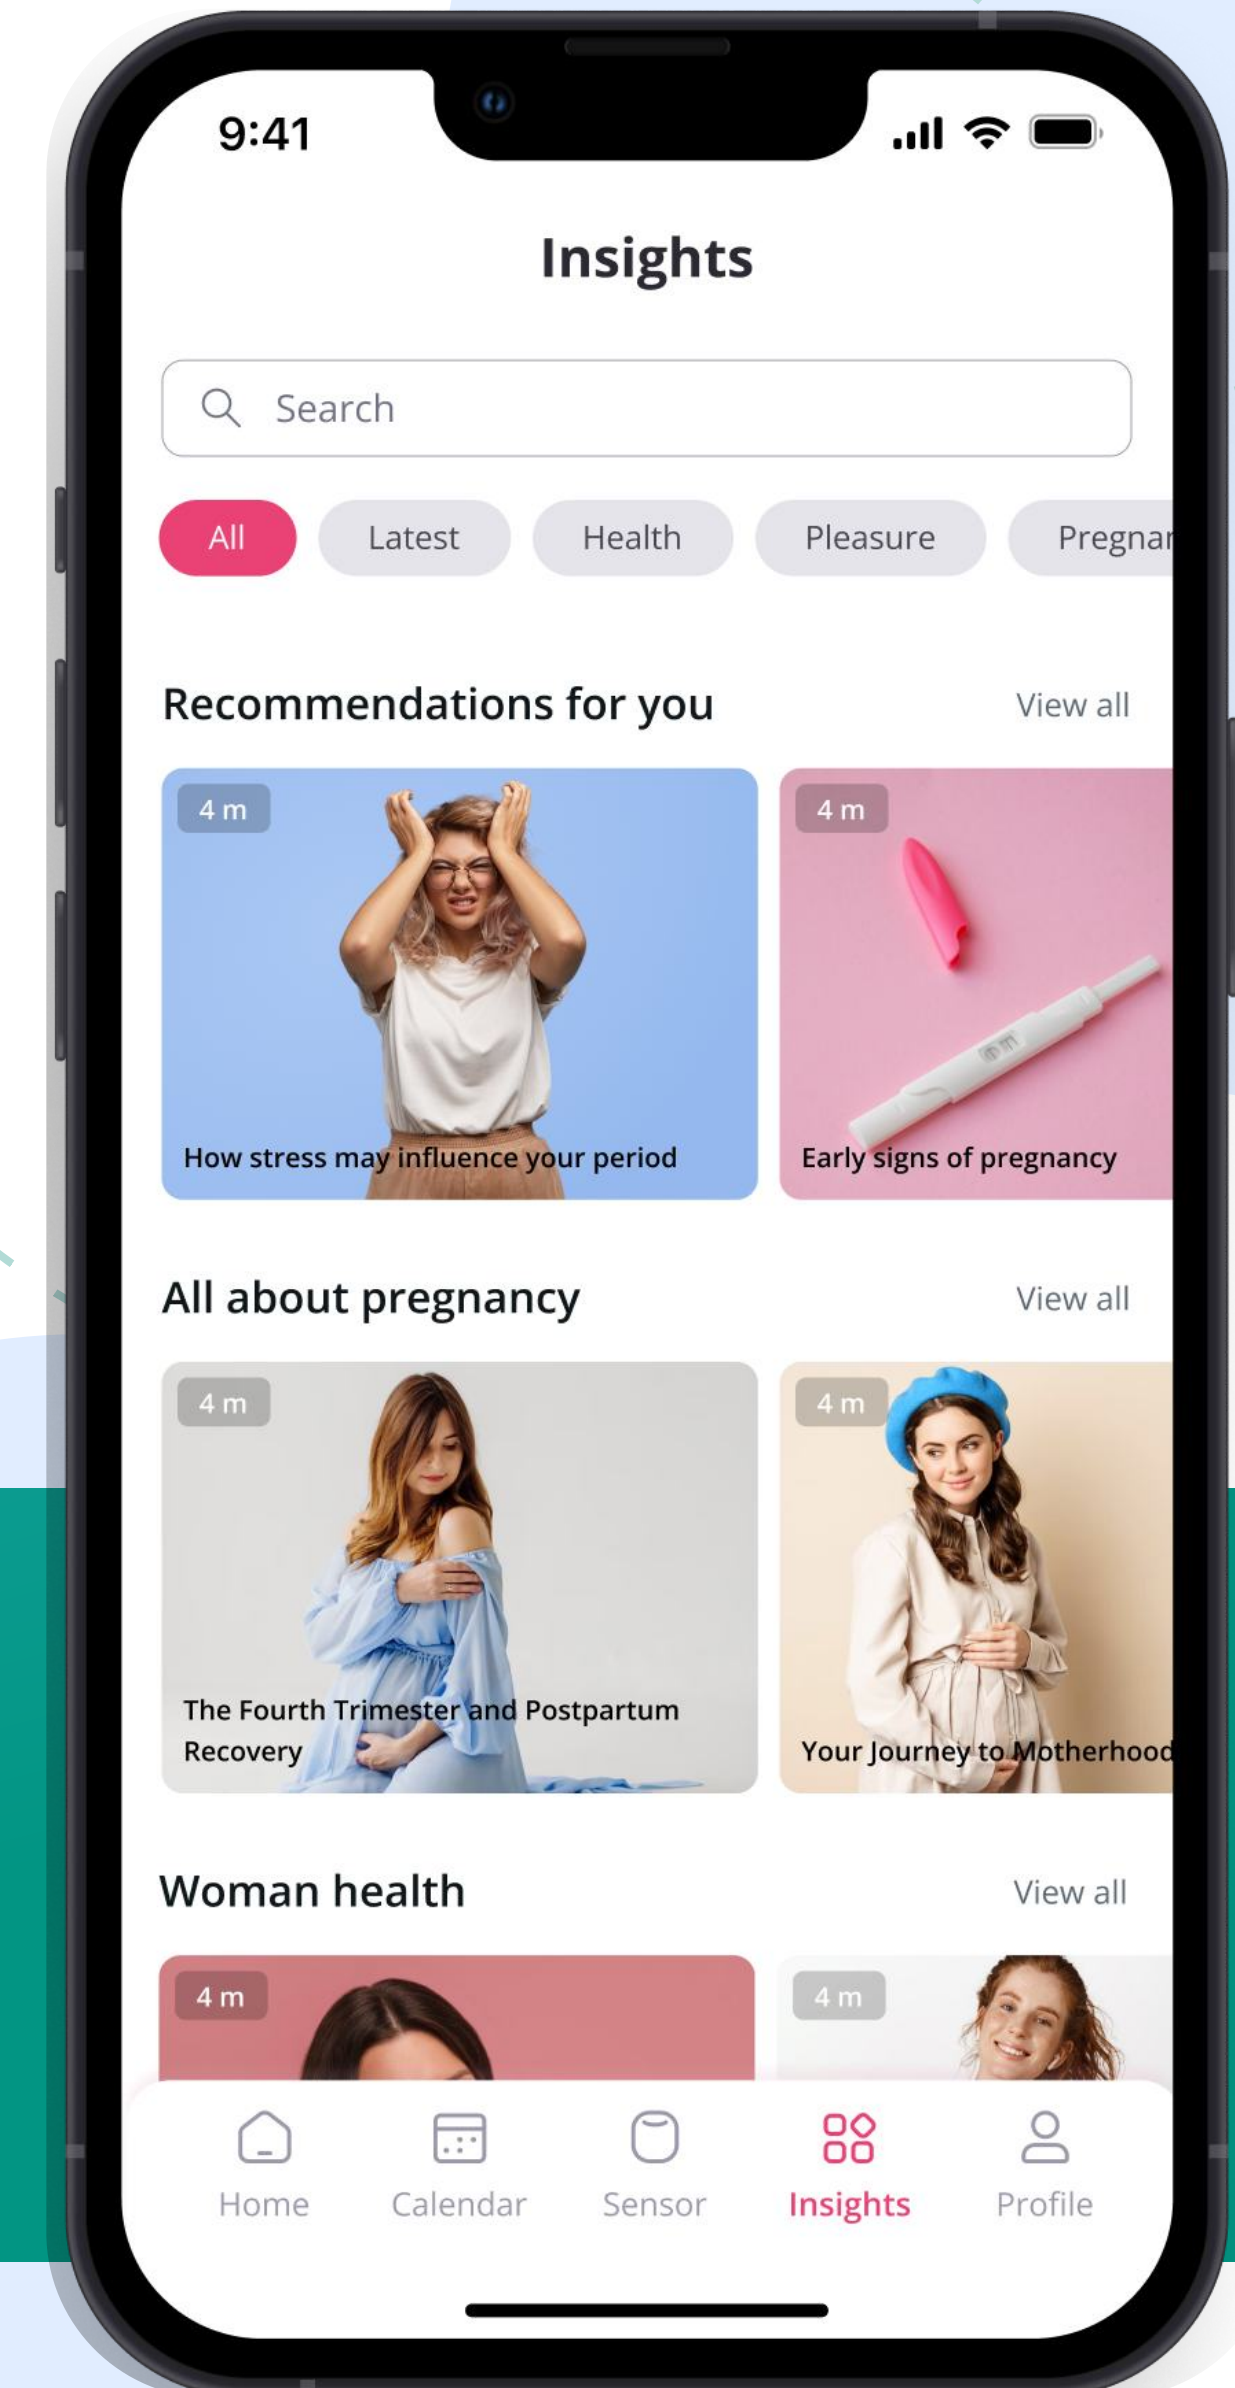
9:41

Insights

Search

All

Latest

Health

Pleasure

Pregnar

Recommendations for you

View all

4 m

How stress may influence your period

4 m

Early signs of pregnancy

All about pregnancy

View all

4 m

The Fourth Trimester and Postpartum Recovery

4 m

Your Journey to Motherhood

Woman health

View all

4 m

4 m

Home

Calendar

Sensor

Insights

Profile